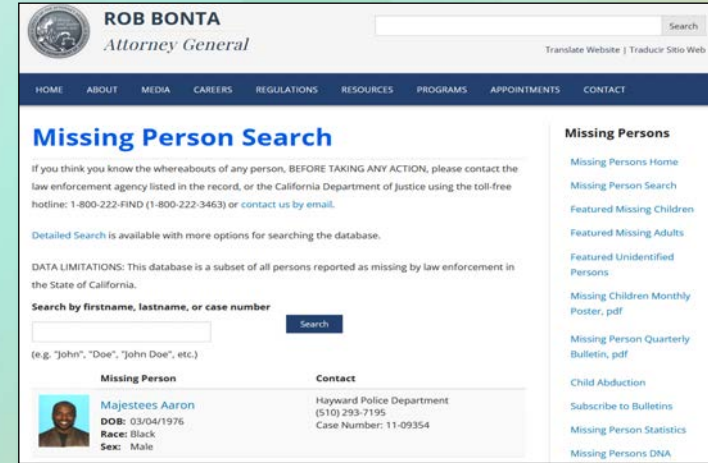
ROB BONTA
Attorney General

Search

Translate Website | Traducir Sitio Web

HOME ABOUT MEDIA CAREERS REGULATIONS RESOURCES PROGRAMS APPOINTMENTS CONTACT

Missing Person Search

If you think you know the whereabouts of any person, BEFORE TAKING ANY ACTION, please contact the law enforcement agency listed in the record, or the California Department of Justice using the toll-free hotline: 1-800-222-FIND (1-800-222-3463) or contact us by email.

Detailed Search is available with more options for searching the database.

DATA LIMITATIONS: This database is a subset of all persons reported as missing by law enforcement in the State of California.

Search by firstname, lastname, or case number

Search

(e.g. "John", "Doe", "John Doe", etc.)

| Missing Person | Contact |
|---|---|
| Majestees Aaron<br>DOB: 03/04/1976<br>Race: Black<br>Sex: Male | Hayward Police Department<br>(510) 293-7195<br>Case Number: 11-09354 |

Missing Persons

Missing Persons Home

Missing Person Search

Featured Missing Children

Featured Missing Adults

Featured Unidentified Persons

Missing Children Monthly Poster, pdf

Missing Person Quarterly Bulletin, pdf

Child Abduction

Subscribe to Bulletins

Missing Person Statistics

Missing Persons DNA